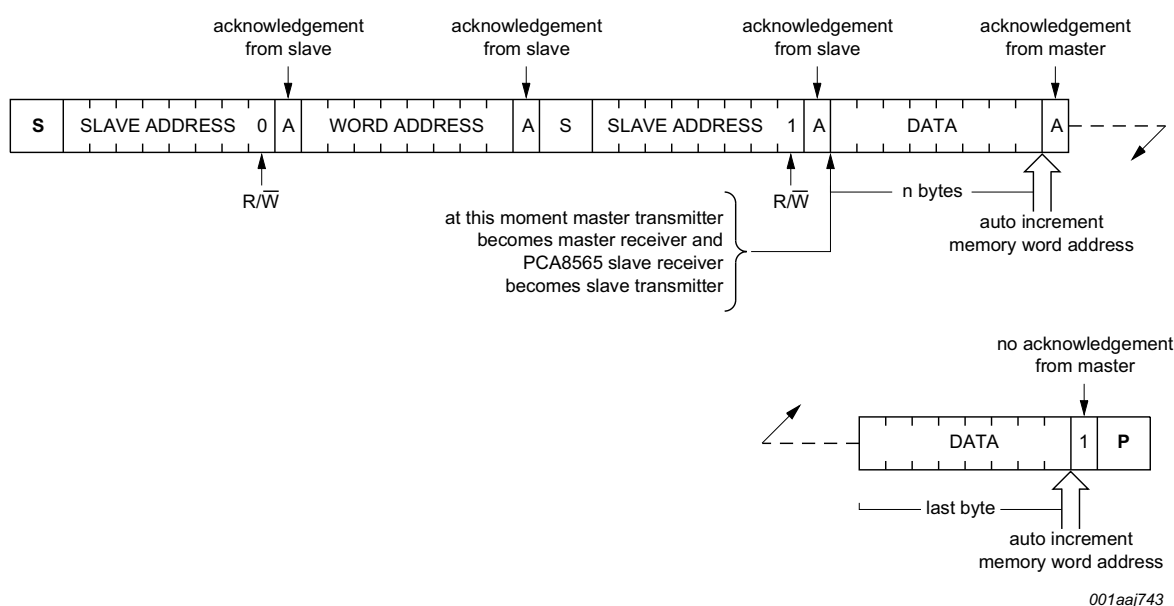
acknowledgement from slave

acknowledgement from slave

acknowledgement from slave

acknowledgement from master

S | SLAVE ADDRESS 0 | A | WORD ADDRESS | A | S | SLAVE ADDRESS 1 | A | DATA | A

R/$\overline{W}$

R/$\overline{W}$

n bytes

auto increment memory word address

at this moment master transmitter becomes master receiver and PCA8565 slave receiver becomes slave transmitter

no acknowledgement from master

DATA | 1 | P

last byte

auto increment memory word address

001aai743